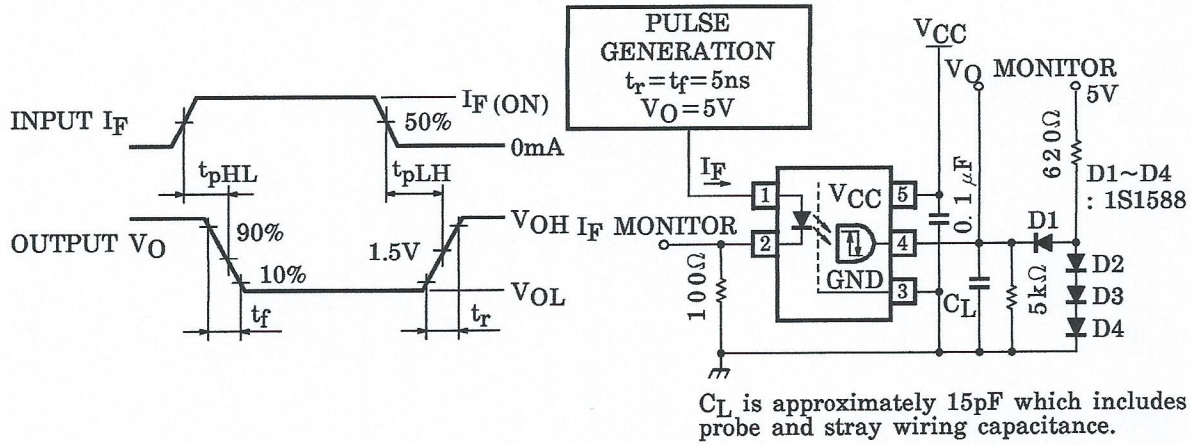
INPUT $I_F$

$I_{F\,(ON)}$

50%

0mA

$t_{pHL}$

$t_{pLH}$

OUTPUT $V_O$

90%

10%

1.5V

$V_{OH}$

$V_{OL}$

$t_f$

$t_r$

PULSE GENERATION
$t_r=t_f=5ns$
$V_O=5V$

$V_{CC}$

$V_O$ MONITOR

5V

$I_F$

$I_F$ MONITOR

1

2

3

4

5

$V_{CC}$

GND

0. 1 $\mu F$

620Ω

D1~D4
: 1S1588

D1

D2

D3

D4

100Ω

$C_L$

5kΩ

$C_L$ is approximately 15pF which includes probe and stray wiring capacitance.